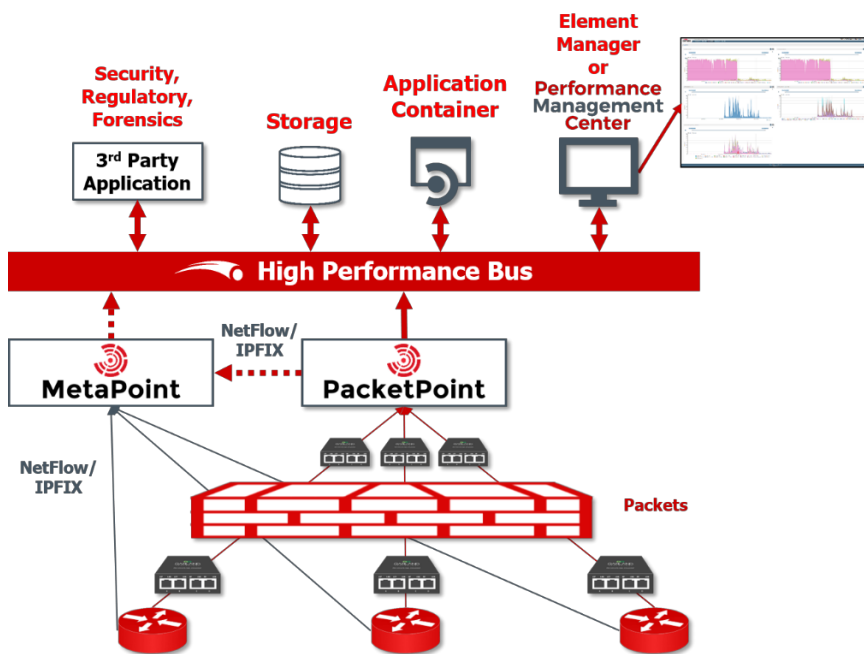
Security, Regulatory, Forensics

$3^{rd}$ Party Application

Storage

Application Container

Element Manager or Performance Management Center

High Performance Bus

NetFlow/ IPFIX

MetaPoint

PacketPoint

NetFlow/ IPFIX

Packets